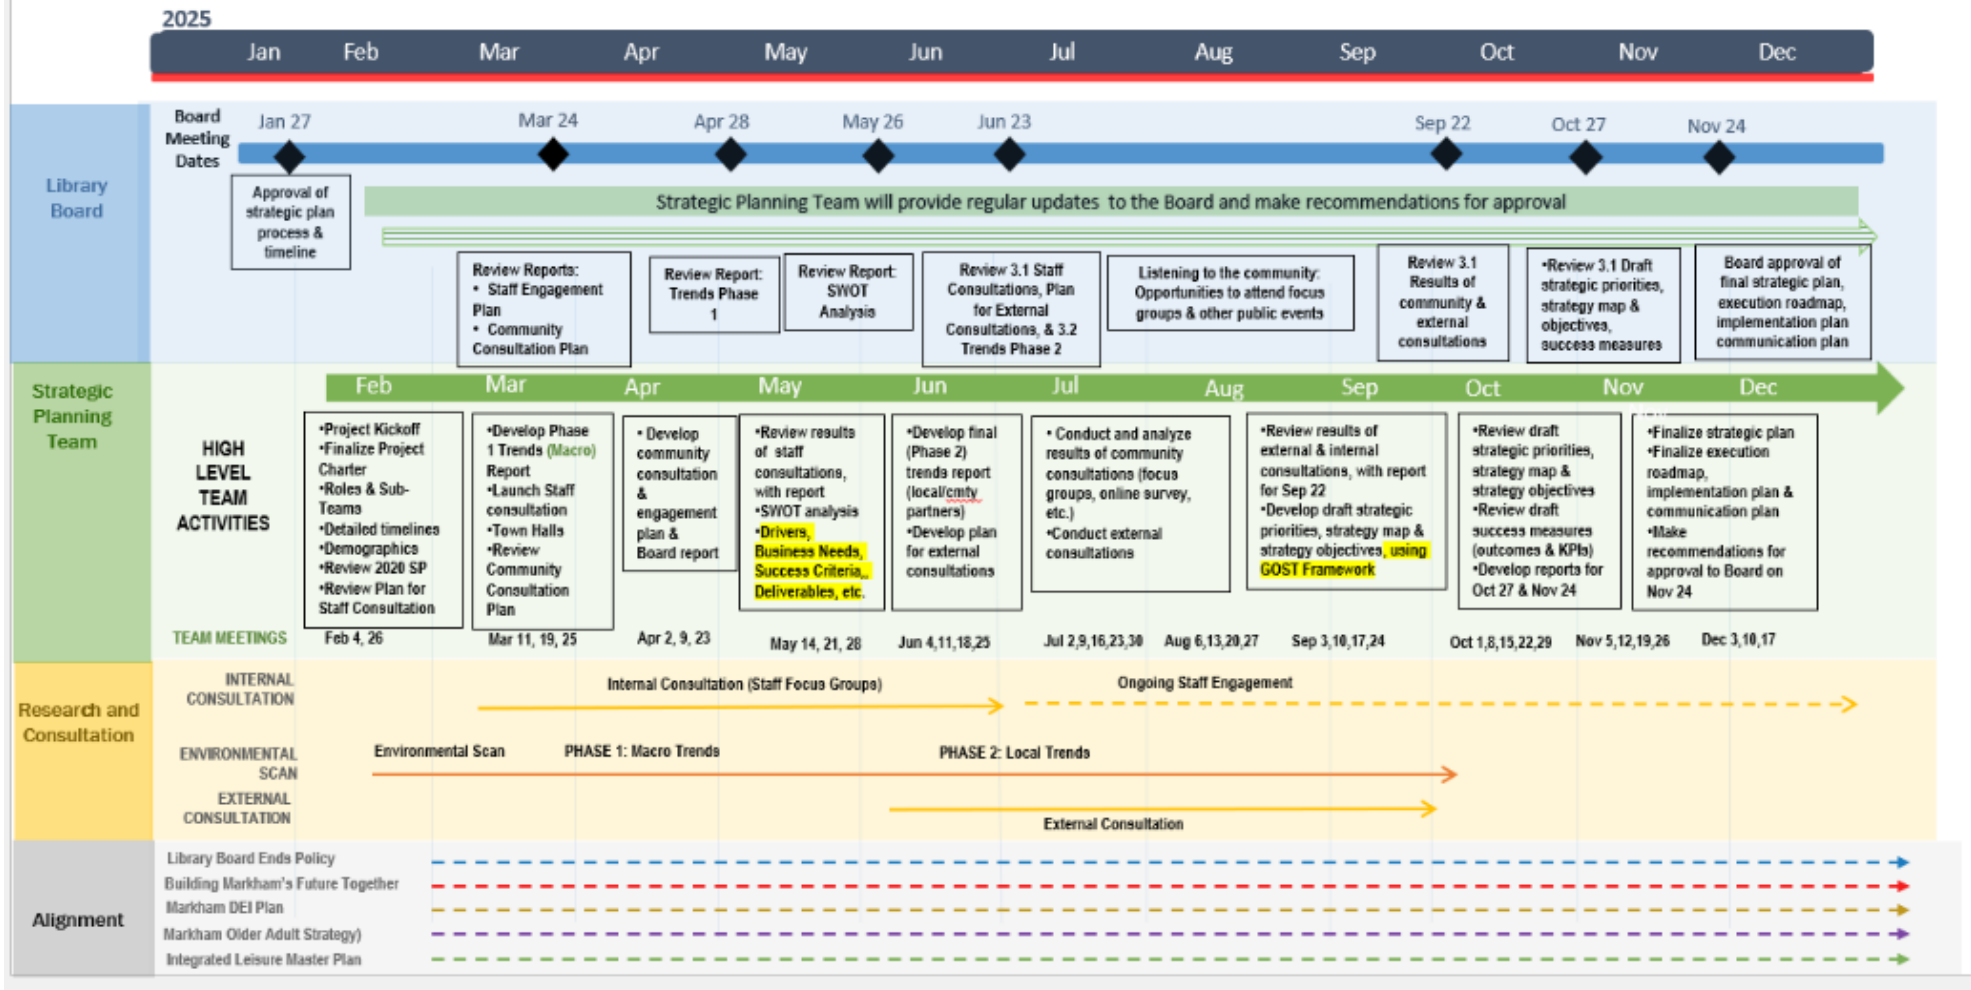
2025

Jan Feb Mar Apr May Jun Jul Aug Sep Oct Nov Dec

Library Board

Board Meeting Dates

Jan 27 Mar 24 Apr 28 May 26 Jun 23 Sep 22 Oct 27 Nov 24

Approval of strategic plan process & timeline

Strategic Planning Team will provide regular updates to the Board and make recommendations for approval

Review Reports:
• Staff Engagement Plan
• Community Consultation Plan

Review Report: Trends Phase 1

Review Report: SWOT Analysis

Review 3.1 Staff Consultations, Plan for External Consultations, & 3.2 Trends Phase 2

Listening to the community: Opportunities to attend focus groups & other public events

Review 3.1 Results of community & external consultations

•Review 3.1 Draft strategic priorities, strategy map & objectives, success measures

Board approval of final strategic plan, execution roadmap, implementation plan communication plan

Strategic Planning Team

Feb Mar Apr May Jun Jul Aug Sep Oct Nov Dec

HIGH LEVEL TEAM ACTIVITIES

•Project Kickoff
•Finalize Project Charter
•Roles & Sub-Teams
•Detailed timelines
•Demographics
•Review 2020 SP
•Review Plan for Staff Consultation

•Develop Phase 1 Trends (Macro) Report
•Launch Staff consultation
•Town Halls
•Review Community Consultation Plan

• Develop community consultation & engagement plan & Board report

•Review results of staff consultations, with report
•SWOT analysis
•Drivers, Business Needs, Success Criteria, Deliverables, etc.

•Develop final (Phase 2) trends report (local/cmty partners)
•Develop plan for external consultations

• Conduct and analyze results of community consultations (focus groups, online survey, etc.)
•Conduct external consultations

•Review results of external & internal consultations, with report for Sep 22
•Develop draft strategic priorities, strategy map & strategy objectives, using GOST Framework

•Review draft strategic priorities, strategy map & strategy objectives
•Review draft success measures (outcomes & KPIs)
•Develop reports for Oct 27 & Nov 24

•Finalize strategic plan
•Finalize execution roadmap, implementation plan & communication plan
•Make recommendations for approval to Board on Nov 24

TEAM MEETINGS Feb 4, 26 Mar 11, 19, 25 Apr 2, 9, 23 May 14, 21, 28 Jun 4,11,18,25 Jul 2,9,16,23,30 Aug 6,13,20,27 Sep 3,10,17,24 Oct 1,8,15,22,29 Nov 5,12,19,26 Dec 3,10,17

Research and Consultation

INTERNAL CONSULTATION
Internal Consultation (Staff Focus Groups)
Ongoing Staff Engagement

ENVIRONMENTAL SCAN
Environmental Scan
PHASE 1: Macro Trends
PHASE 2: Local Trends

EXTERNAL CONSULTATION
External Consultation

Alignment

Library Board Ends Policy
Building Markham's Future Together
Markham DEI Plan
Markham Older Adult Strategy)
Integrated Leisure Master Plan